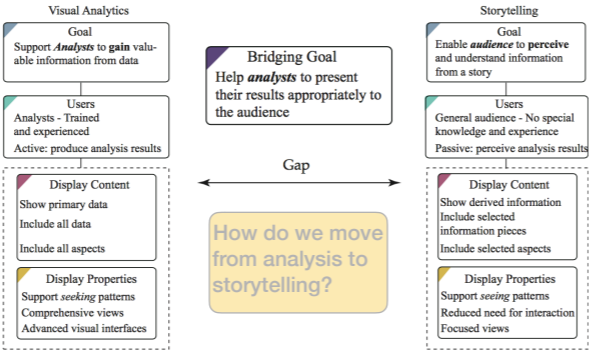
Visual Analytics

Goal
Support *Analysts* to **gain** valuable information from data

Users
Analysts - Trained and experienced
Active: produce analysis results

Display Content
Show primary data
Include all data
Include all aspects

Display Properties
Support *seeking* patterns
Comprehensive views
Advanced visual interfaces

Bridging Goal
Help ***analysts*** to present their results appropriately to the audience

Gap

How do we move from analysis to storytelling?

Storytelling

Goal
Enable ***audience*** to **perceive** and understand information from a story

Users
General audience - No special knowledge and experience
Passive: perceive analysis results

Display Content
Show derived information
Include selected information pieces
Include selected aspects

Display Properties
Support *seeing* patterns
Reduced need for interaction
Focused views